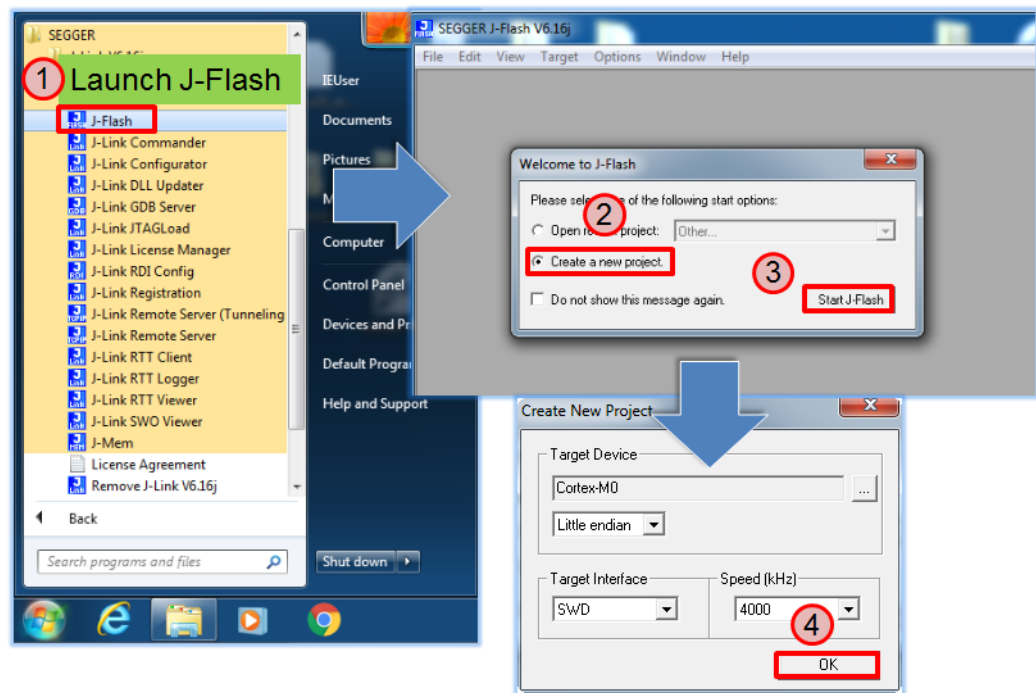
SEGGER

1 Launch J-Flash

J-Flash
J-Link Commander
J-Link Configurator
J-Link DLL Updater
J-Link GDB Server
J-Link JTAGLoad
J-Link License Manager
J-Link RDI Config
J-Link Registration
J-Link Remote Server (Tunneling
J-Link Remote Server
J-Link RTT Client
J-Link RTT Logger
J-Link RTT Viewer
J-Link SWO Viewer
J-Mem
License Agreement
Remove J-Link V6.16j

Back

Search programs and files

IEUser
Documents
Pictures
M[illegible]
Computer
Control Panel
Devices and Pr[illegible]
Default Progra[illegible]
Help and Support

Shut down

SEGGER J-Flash V6.16j
File Edit View Target Options Window Help

Welcome to J-Flash
Please sele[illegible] of the following start options:
2
Open re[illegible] project: Other...
Create a new project.
3
Do not show this message again.
Start J-Flash

Create New Project
Target Device
Cortex-M0
...
Little endian
Target Interface
SWD
Speed (kHz)
4000
4
OK